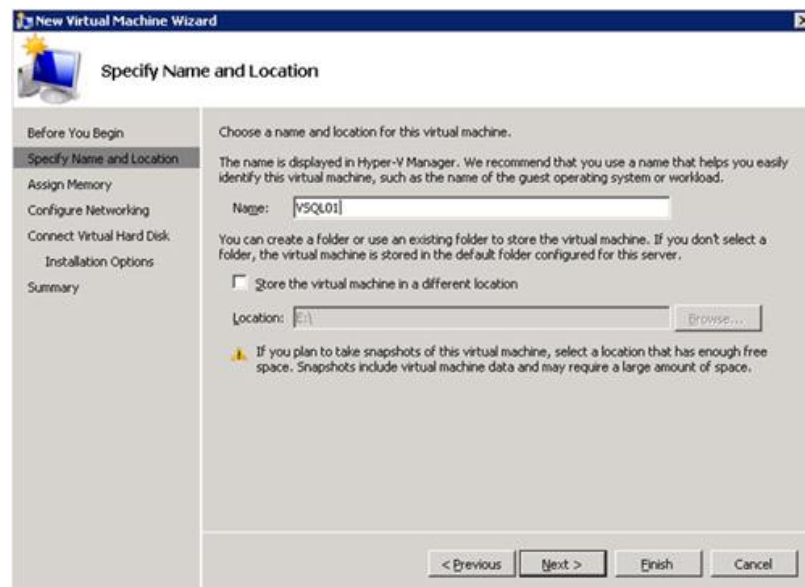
New Virtual Machine Wizard

Specify Name and Location

Before You Begin
Specify Name and Location
Assign Memory
Configure Networking
Connect Virtual Hard Disk
Installation Options
Summary

Choose a name and location for this virtual machine.

The name is displayed in Hyper-V Manager. We recommend that you use a name that helps you easily identify this virtual machine, such as the name of the guest operating system or workload.

Name: VSQL01

You can create a folder or use an existing folder to store the virtual machine. If you don't select a folder, the virtual machine is stored in the default folder configured for this server.

Store the virtual machine in a different location

Location: E:\

Browse...

If you plan to take snapshots of this virtual machine, select a location that has enough free space. Snapshots include virtual machine data and may require a large amount of space.

< Previous Next > Finish Cancel